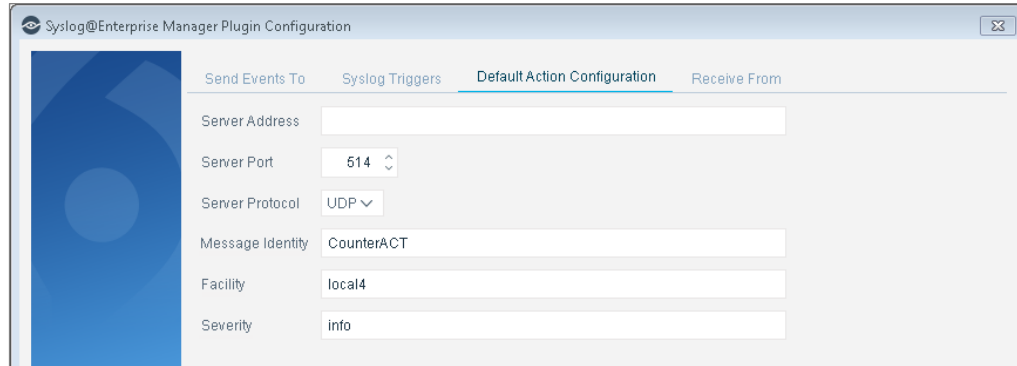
Syslog@Enterprise Manager Plugin Configuration

Send Events To
Syslog Triggers
Default Action Configuration
Receive From

Server Address

Server Port 514

Server Protocol UDP

Message Identity CounterACT

Facility local4

Severity info